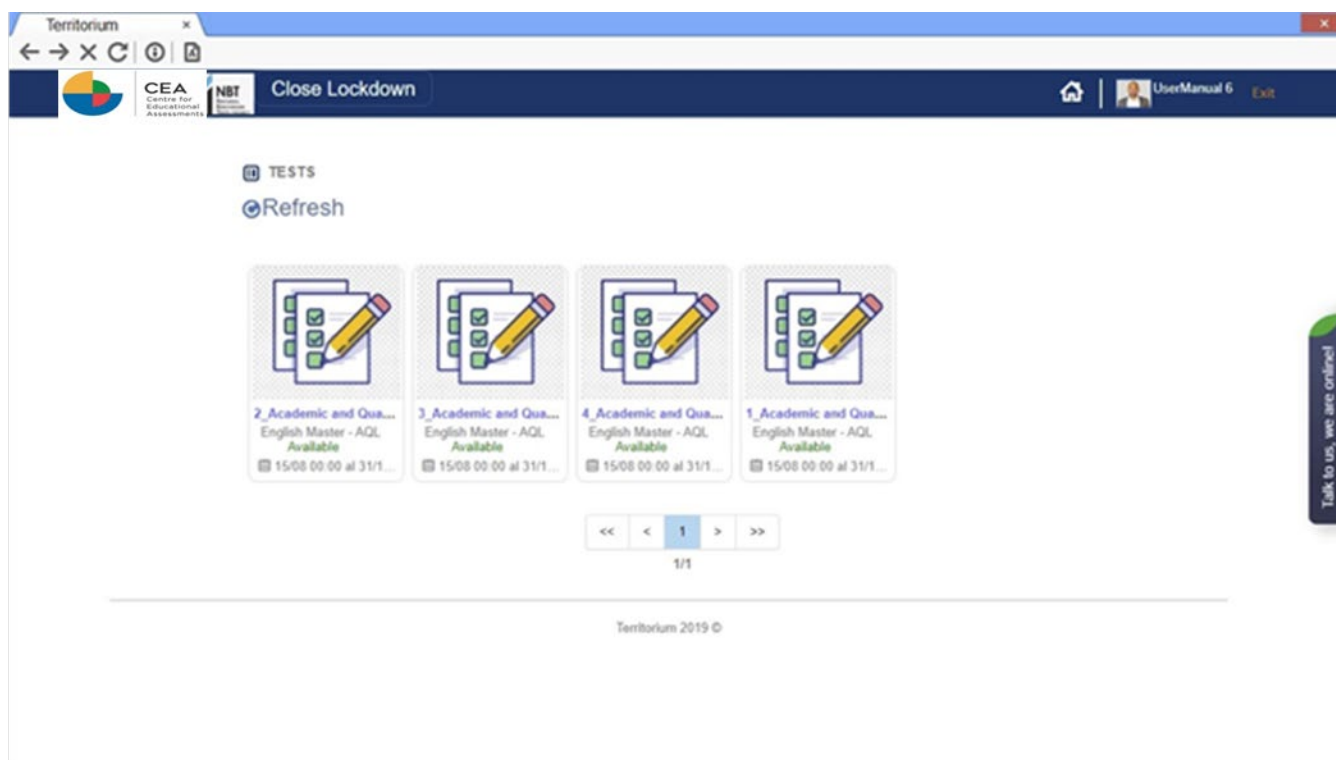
Territorium ×

CEA Centre for Educational Assessments

NBT

Close Lockdown

UserManual 6 Exit

TESTS

Refresh

2_Academic and Qua...
English Master - AQL
Available
15/08 00:00 al 31/1...

3_Academic and Qua...
English Master - AQL
Available
15/08 00:00 al 31/1...

4_Academic and Qua...
English Master - AQL
Available
15/08 00:00 al 31/1...

1_Academic and Qua...
English Master - AQL
Available
15/08 00:00 al 31/1...

<< < 1 > >>

1/1

Territorium 2019 ©

Talk to us, we are online!